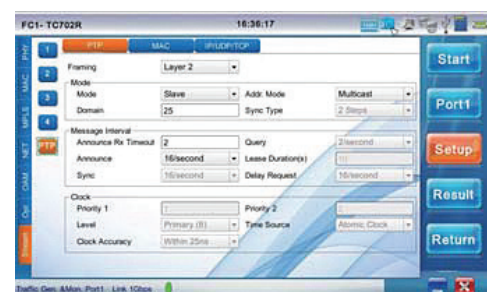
FC1- TC702R
16:36:17

Port
MAC
MPLS
NET
OAM
Ooi
Expert

1
2
3
4
PTP

PTP
MAC
IP/UDP/TCP

Framing
Layer 2

Mode
Mode
Slave
Addr. Mode
Multicast
Domain
25
Sync Type
2 Steps

Message Interval
Announce Rx Timeout
2
Query
2/second
Announce
16/second
Lease Duration(s)
10
Sync
16/second
Delay Request
16/second

Clock
Priority 1
Priority 2
Level
Primary (6)
Time Source
Atomic Clock
Clock Accuracy
Within 25ns

Start
Port1
Setup
Result
Return

Traffic Gen. &Mon. Port1 Link 1Gbps